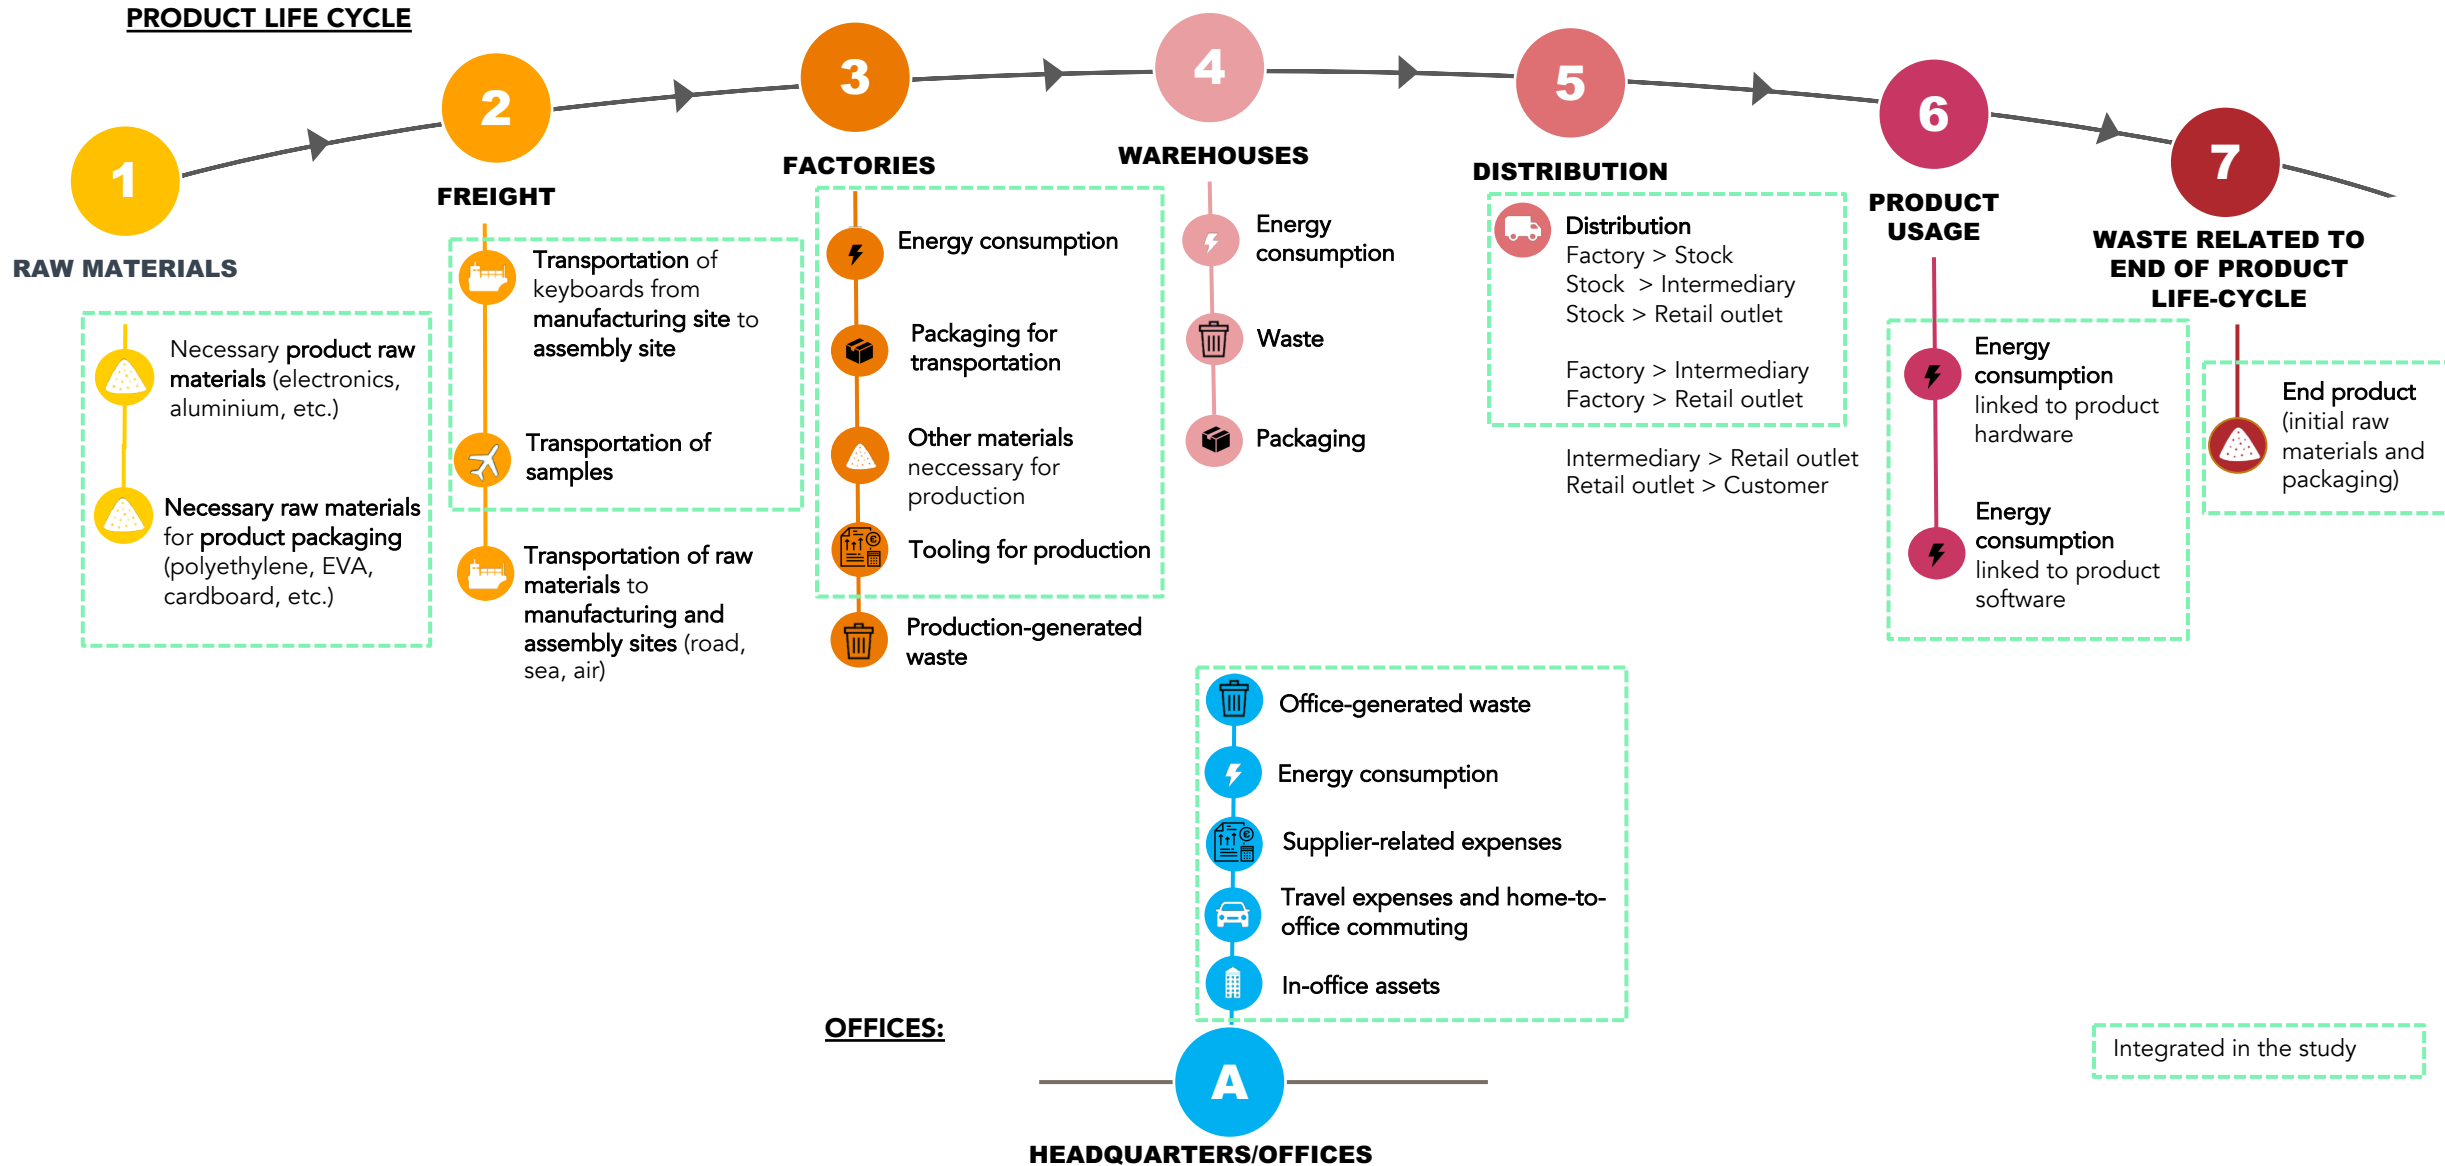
PRODUCT LIFE CYCLE

1
RAW MATERIALS

Necessary product raw materials (electronics, aluminium, etc.)

Necessary raw materials for product packaging (polyethylene, EVA, cardboard, etc.)

2
FREIGHT

Transportation of keyboards from manufacturing site to assembly site

Transportation of samples

Transportation of raw materials to manufacturing and assembly sites (road, sea, air)

3
FACTORIES

Energy consumption

Packaging for transportation

Other materials neccessary for production

Tooling for production

Production-generated waste

4
WAREHOUSES

Energy consumption

Waste

Packaging

5
DISTRIBUTION

Distribution
Factory > Stock
Stock > Intermediary
Stock > Retail outlet

Factory > Intermediary
Factory > Retail outlet

Intermediary > Retail outlet
Retail outlet > Customer

6
PRODUCT USAGE

Energy consumption linked to product hardware

Energy consumption linked to product software

7
WASTE RELATED TO END OF PRODUCT LIFE-CYCLE

End product (initial raw materials and packaging)

Office-generated waste

Energy consumption

Supplier-related expenses

Travel expenses and home-to-office commuting

In-office assets

OFFICES:

A
HEADQUARTERS/OFFICES

Integrated in the study